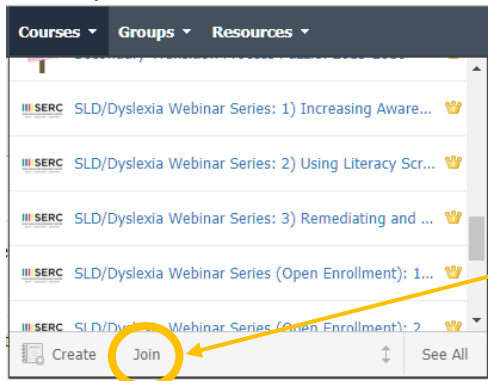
Courses ▾ Groups ▾ Resources ▾

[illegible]

SERC SLD/Dyslexia Webinar Series: 1) Increasing Aware...

SERC SLD/Dyslexia Webinar Series: 2) Using Literacy Scr...

SERC SLD/Dyslexia Webinar Series: 3) Remediating and ...

SERC SLD/Dyslexia Webinar Series (Open Enrollment): 1...

SERC SLD/Dys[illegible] Webinar Series (O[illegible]n Enrollment): 2

Create Join See All